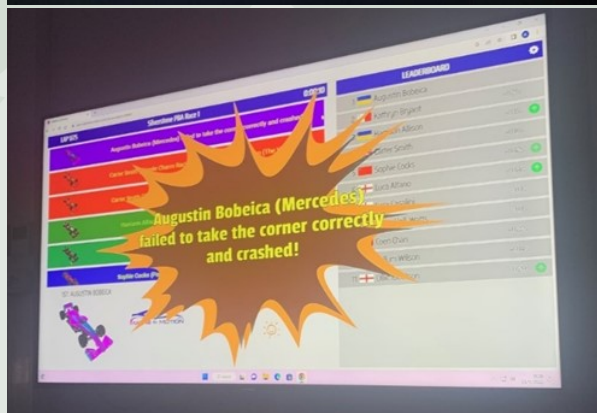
Silverstone PBA Race 1

0:00:10

LAP 1/25

Augustin Bobeica (Mercedes) failed to take the corner correctly and crashed

Baptiste Cocks

LEADERBOARD

Augustin Bobeica

Kathryn Bryant

Hannah Allison

Sophie Smith

Sophie Cocks

Luca Alfano

Eoin Chan

Wilson

Augustin Bobeica (Mercedes) failed to take the corner correctly and crashed!